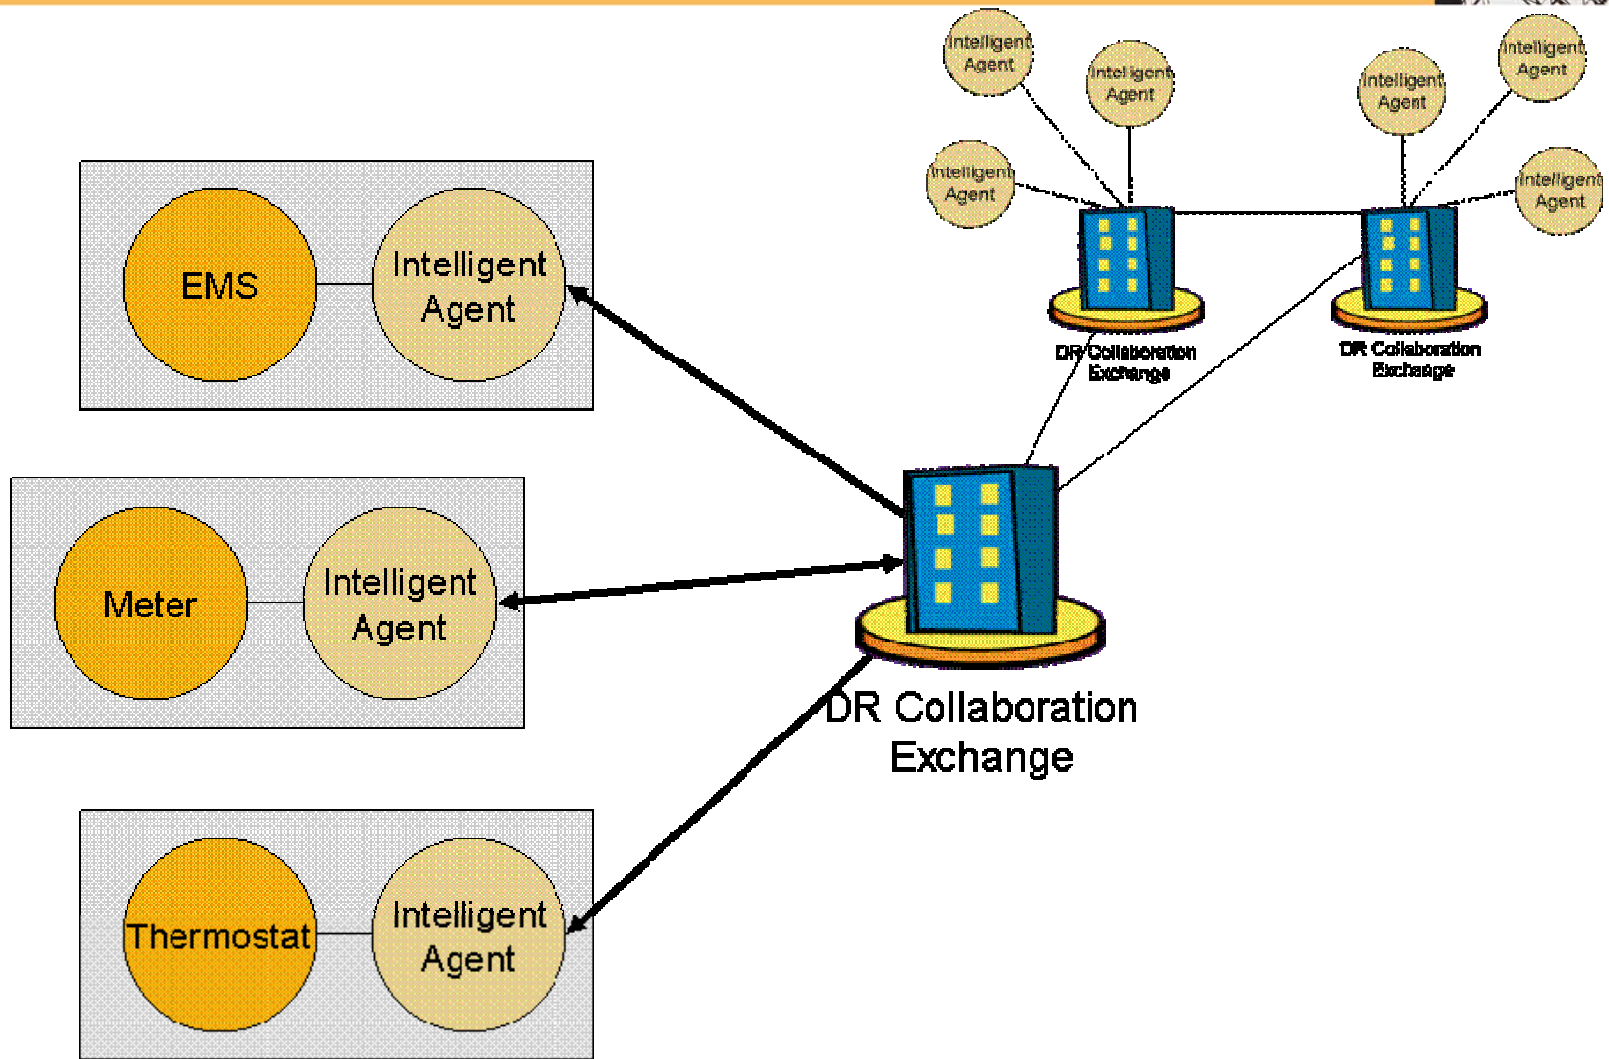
Intelligent Agent

Intelligent Agent

Intelligent Agent

Intelligent Agent

Intelligent Agent

Intelligent Agent

DR Collaboration Exchange

DR Collaboration Exchange

EMS

Intelligent Agent

Meter

Intelligent Agent

DR Collaboration Exchange

Thermostat

Intelligent Agent